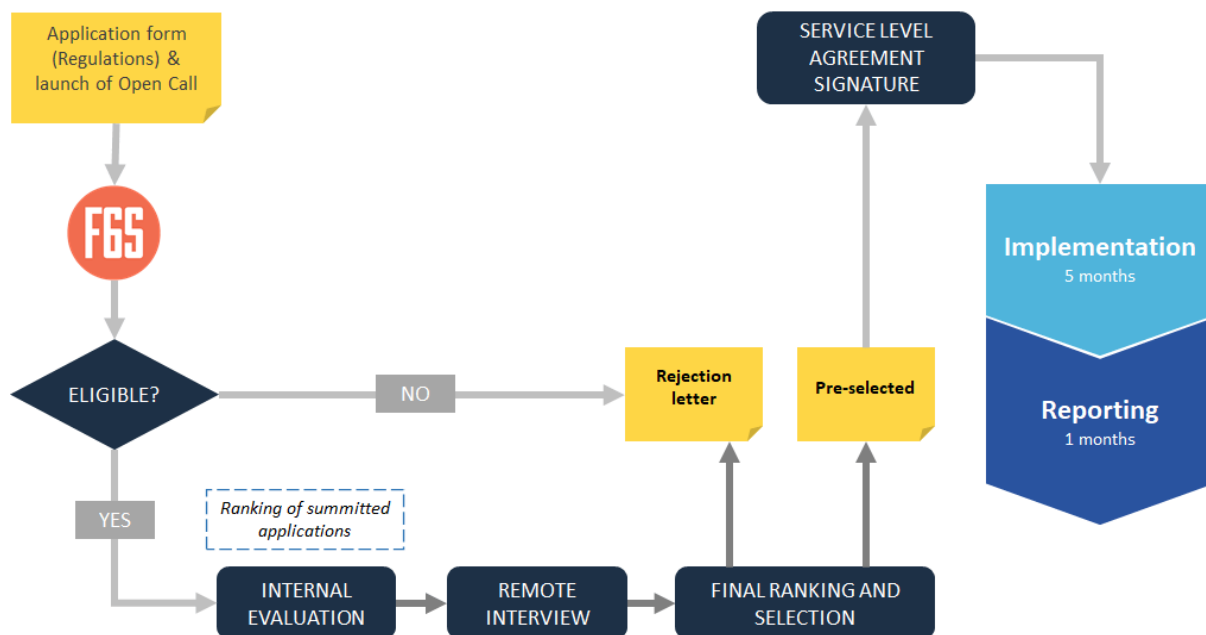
Application form (Regulations) & launch of Open Call

F6S

ELIGIBLE?

NO

YES

Ranking of summitted applications

INTERNAL EVALUATION

REMOTE INTERVIEW

FINAL RANKING AND SELECTION

Rejection letter

Pre-selected

SERVICE LEVEL AGREEMENT SIGNATURE

Implementation
5 months

Reporting
1 months